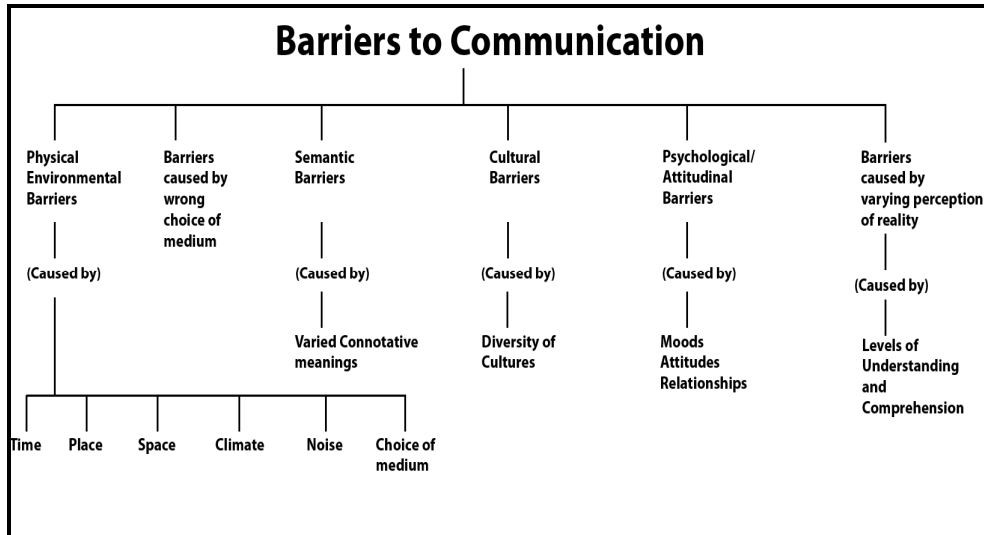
Barriers to Communication

Physical Environmental Barriers

(Caused by)

Time

Place

Space

Climate

Noise

Choice of medium

Barriers caused by wrong choice of medium

Semantic Barriers

(Caused by)

Varied Connotative meanings

Cultural Barriers

(Caused by)

Diversity of Cultures

Psychological/ Attitudinal Barriers

(Caused by)

Moods
Attitudes
Relationships

Barriers caused by varying perception of reality

(Caused by)

Levels of Understanding and Comprehension